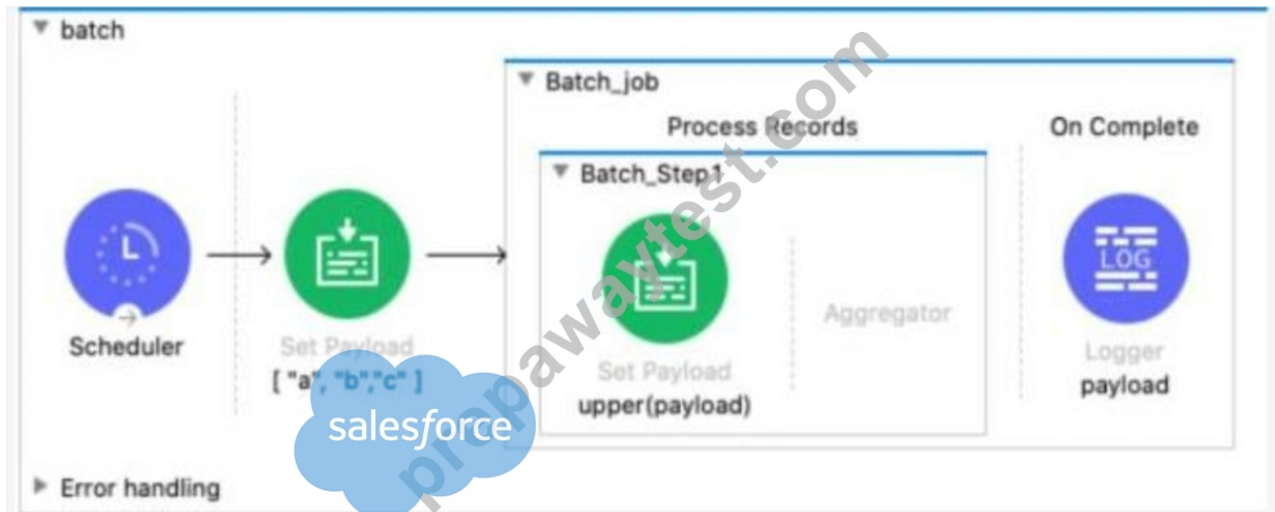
▼ batch

▼ Batch_job

Process Records

On Complete

▼ Batch_Step1

Scheduler

Set Payload
[ "a", "b","c" ]

Set Payload
upper(payload)

Aggregator

LOG

Logger
payload

salesforce

prepaway test.com

▶ Error handling